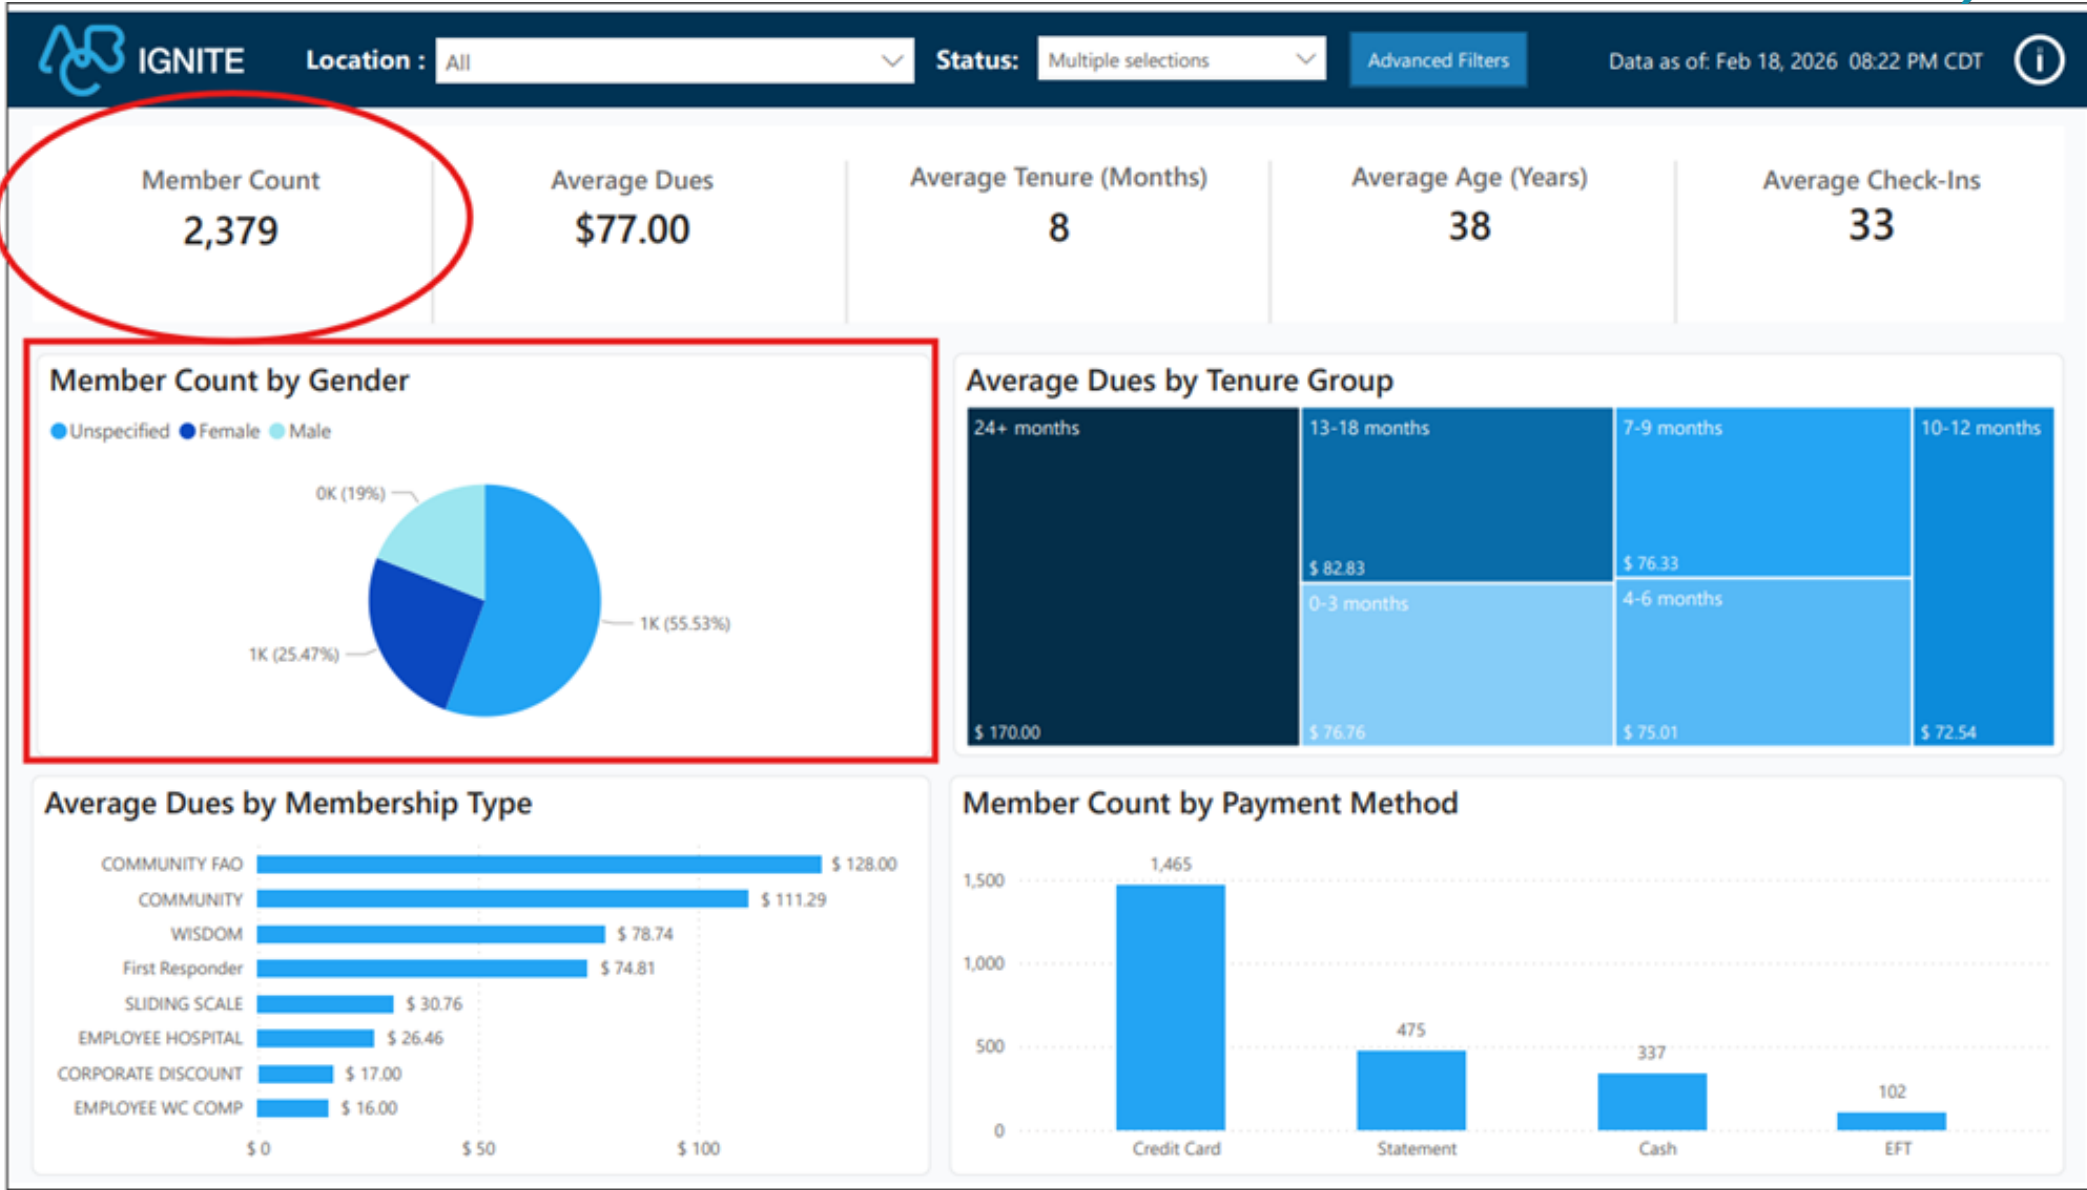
IGNITE Location : All Status: Multiple selections Advanced Filters Data as of: Feb 18, 2026 08:22 PM CDT

Member Count
2,379

Average Dues
$77.00

Average Tenure (Months)
8

Average Age (Years)
38

Average Check-Ins
33

Member Count by Gender

Unspecified Female Male

0K (19%)
1K (55.53%)
1K (25.47%)

Average Dues by Tenure Group

24+ months $ 170.00
13-18 months $ 82.83
7-9 months $ 76.33
10-12 months $ 72.54
0-3 months $ 76.76
4-6 months $ 75.01

Average Dues by Membership Type

| Membership Type | Average Dues |
|---|---|
| COMMUNITY FAO | $ 128.00 |
| COMMUNITY | $ 111.29 |
| WISDOM | $ 78.74 |
| First Responder | $ 74.81 |
| SLIDING SCALE | $ 30.76 |
| EMPLOYEE HOSPITAL | $ 26.46 |
| CORPORATE DISCOUNT | $ 17.00 |
| EMPLOYEE WC COMP | $ 16.00 |

$ 0 $ 50 $ 100

Member Count by Payment Method

1,500
1,000
500
0

| Payment Method | Member Count |
|---|---|
| Credit Card | 1,465 |
| Statement | 475 |
| Cash | 337 |
| EFT | 102 |